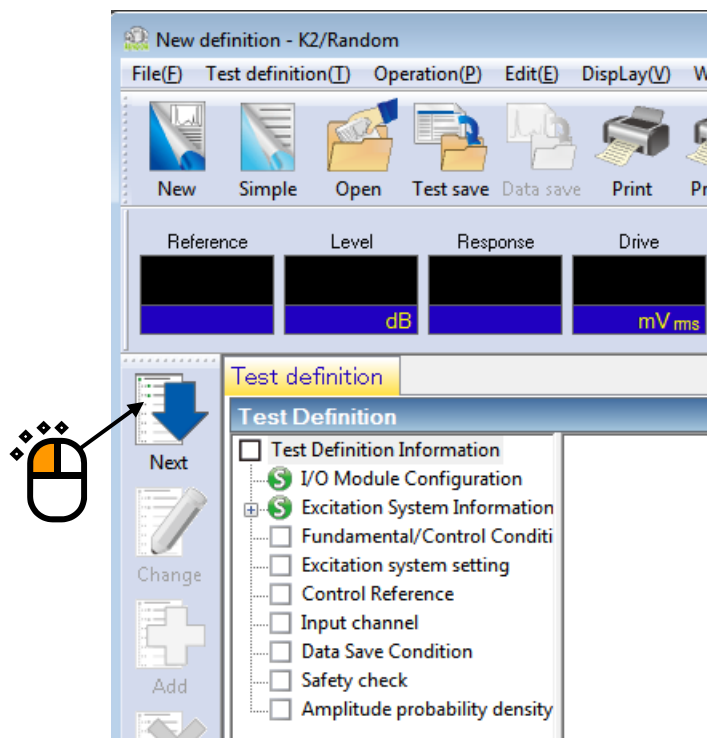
New definition - K2/Random

File(F) Test definition(T) Operation(P) Edit(E) DispLay(V) W

New Simple Open Test save Data save Print Pr

Reference Level Response Drive

dB mV rms

Next

Change

Add

Test definition

Test Definition

Test Definition Information
I/O Module Configuration
Excitation System Information
Fundamental/Control Conditi
Excitation system setting
Control Reference
Input channel
Data Save Condition
Safety check
Amplitude probability density